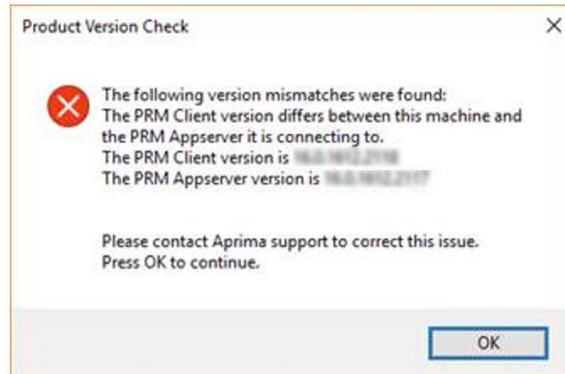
Product Version Check

×

The following version mismatches were found:
The PRM Client version differs between this machine and the PRM Appserver it is connecting to.
The PRM Client version is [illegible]
The PRM Appserver version is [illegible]

Please contact Aprima support to correct this issue.
Press OK to continue.

OK